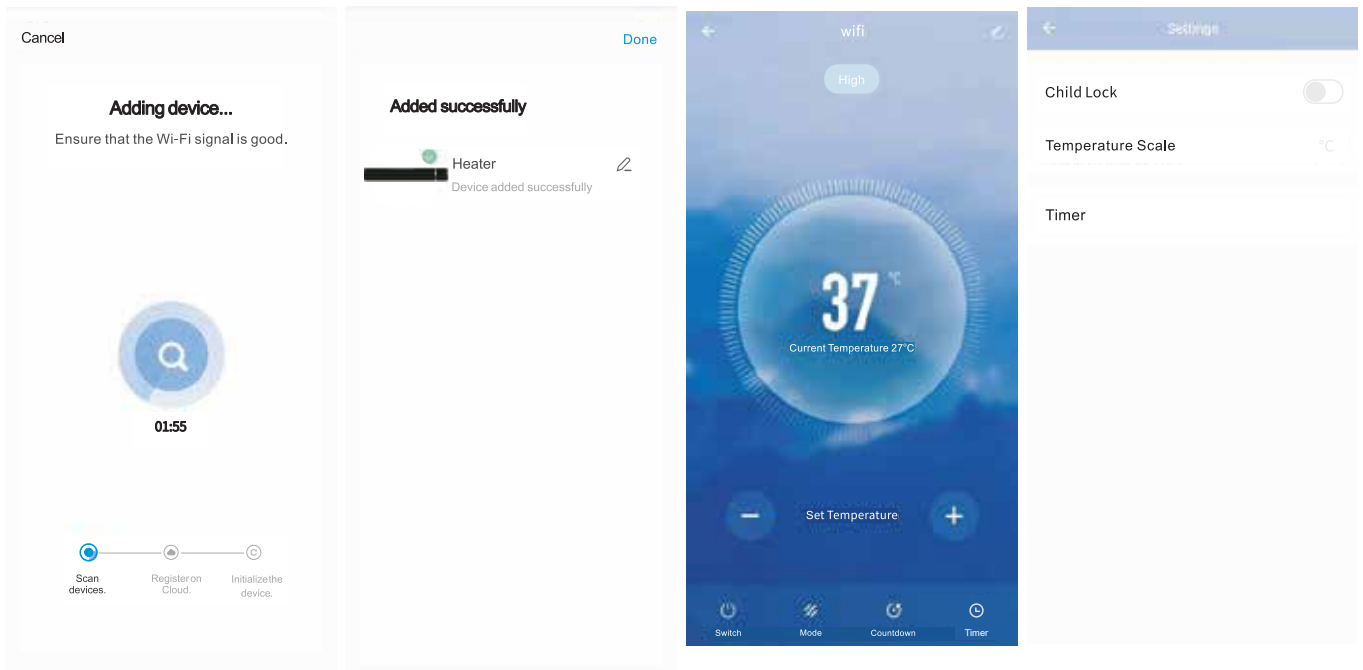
Cancel

Adding device...

Ensure that the Wi-Fi signal is good.

01:55

Scan devices.

Register on Cloud.

Initialize the device.

Done

Added successfully

Heater

Device added successfully

wifi

High

37 °C

Current Temperature 27°C

Set Temperature

Switch

Mode

Countdown

Timer

Settings

Child Lock

Temperature Scale

°C

Timer